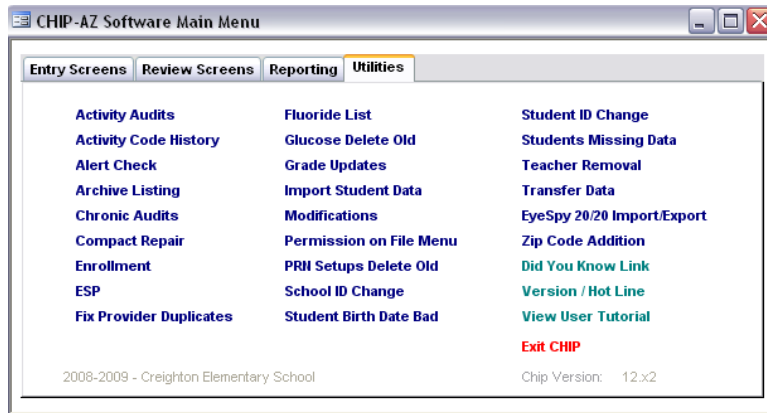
CHIP-AZ Software Main Menu

Entry Screens | Review Screens | Reporting | Utilities

Activity Audits
Activity Code History
Alert Check
Archive Listing
Chronic Audits
Compact Repair
Enrollment
ESP
Fix Provider Duplicates

Fluoride List
Glucose Delete Old
Grade Updates
Import Student Data
Modifications
Permission on File Menu
PRN Setups Delete Old
School ID Change
Student Birth Date Bad

Student ID Change
Students Missing Data
Teacher Removal
Transfer Data
EyeSpy 20/20 Import/Export
Zip Code Addition
Did You Know Link
Version / Hot Line
View User Tutorial
Exit CHIP

2008-2009 - Creighton Elementary School

Chip Version: 12.x2